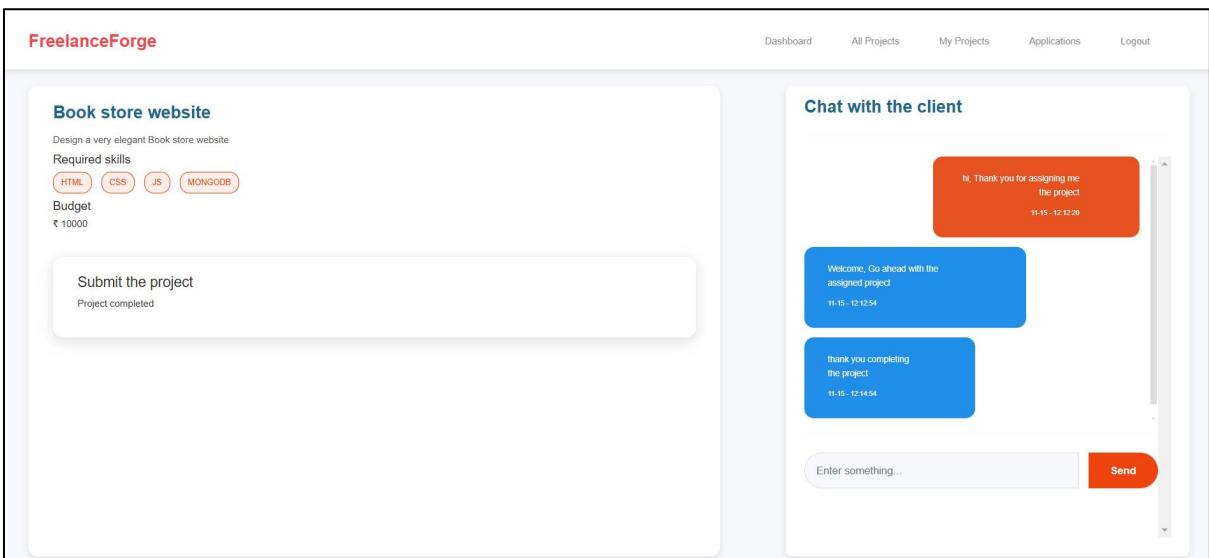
FreelanceForge

Dashboard All Projects My Projects Applications Logout

Book store website

Design a very elegant Book store website

Required skills

HTML CSS JS MONGODB

Budget

₹ 10000

Submit the project

Project completed

Chat with the client

hi, Thank you for assigning me the project

11-15 - 12:12:20

Welcome, Go ahead with the assigned project

11-15 - 12:12:54

thank you completing the project

11-15 - 12:14:54

Enter something...

Send